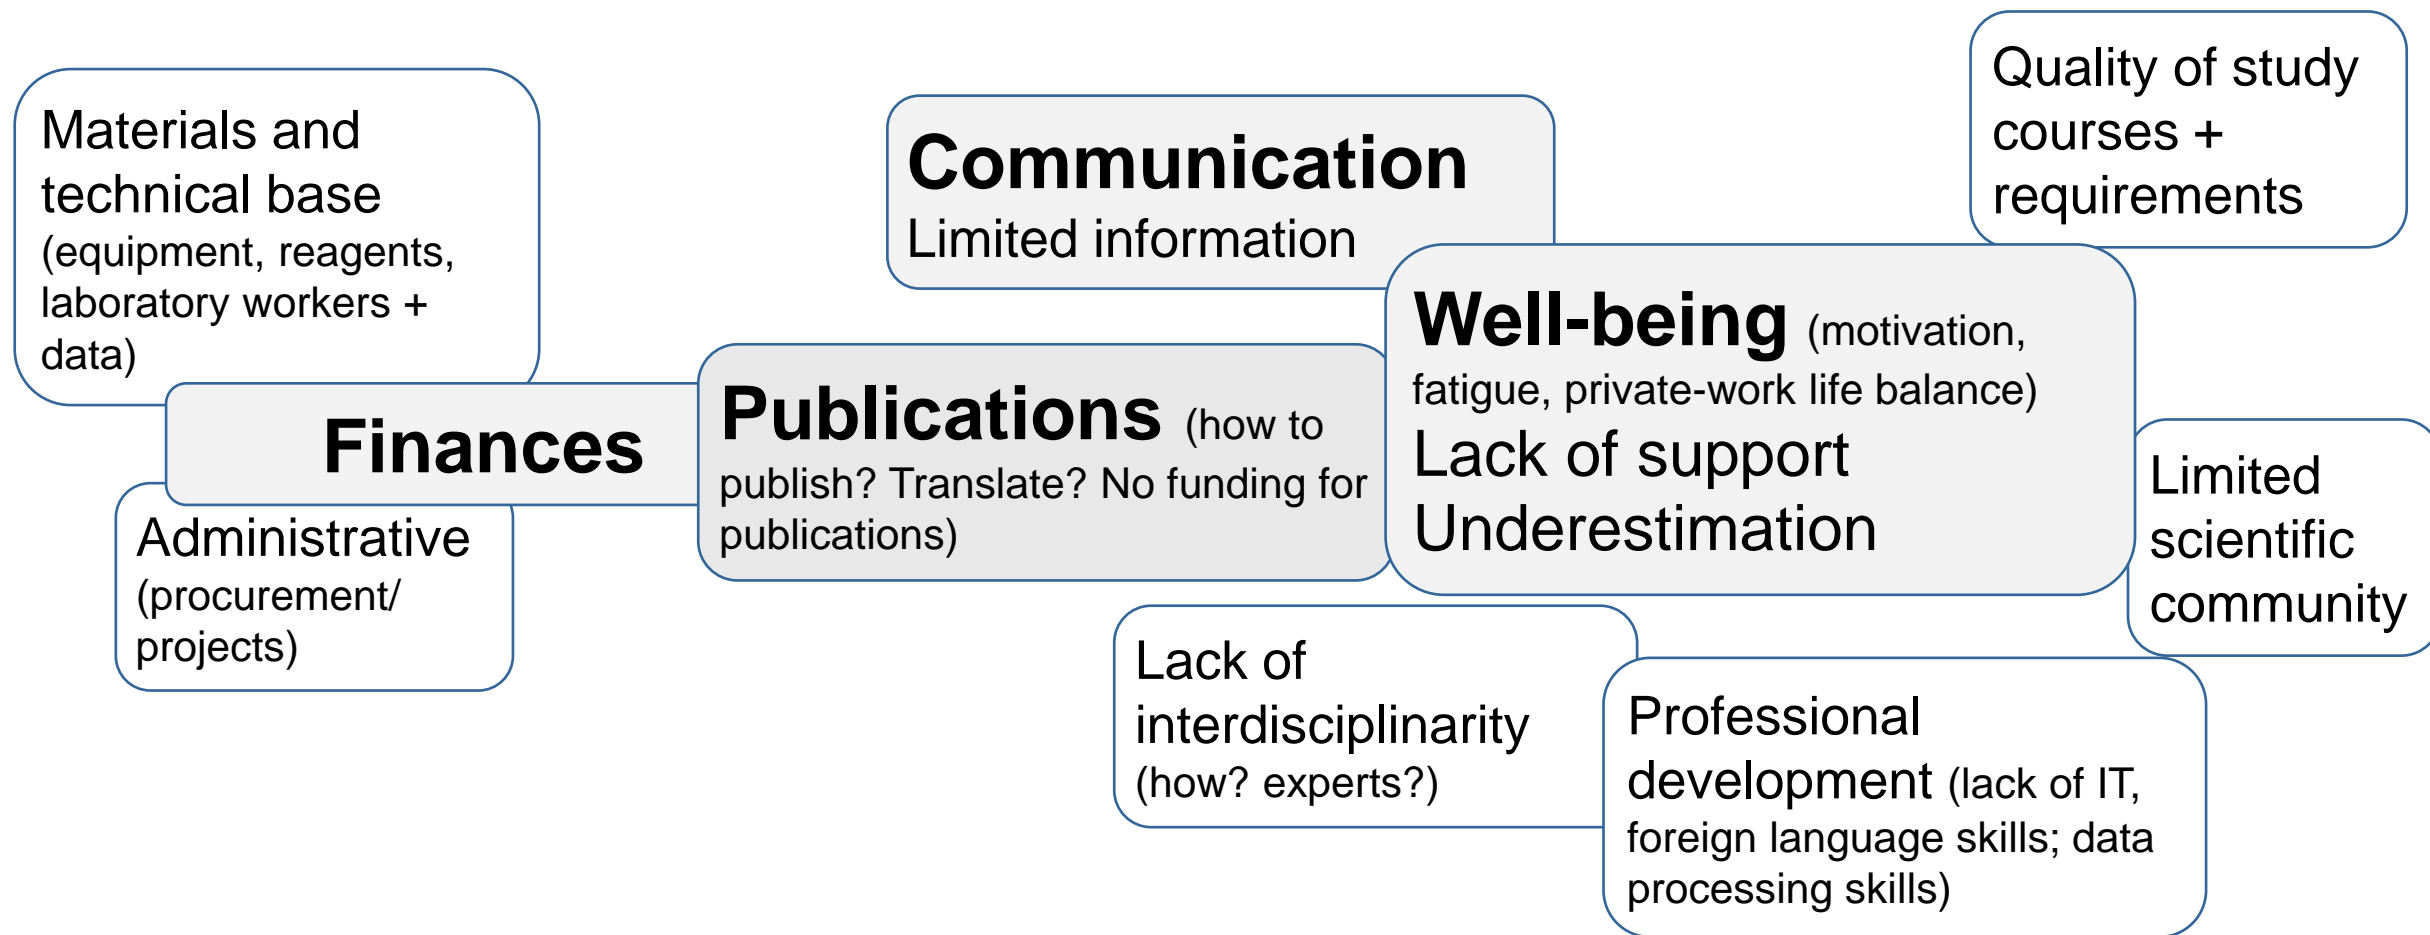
Materials and technical base (equipment, reagents, laboratory workers + data)

Finances

Administrative (procurement/ projects)

Communication
Limited information

Publications (how to publish? Translate? No funding for publications)

Quality of study courses + requirements

Well-being (motivation, fatigue, private-work life balance)
Lack of support
Underestimation

Limited scientific community

Lack of interdisciplinarity (how? experts?)

Professional development (lack of IT, foreign language skills; data processing skills)